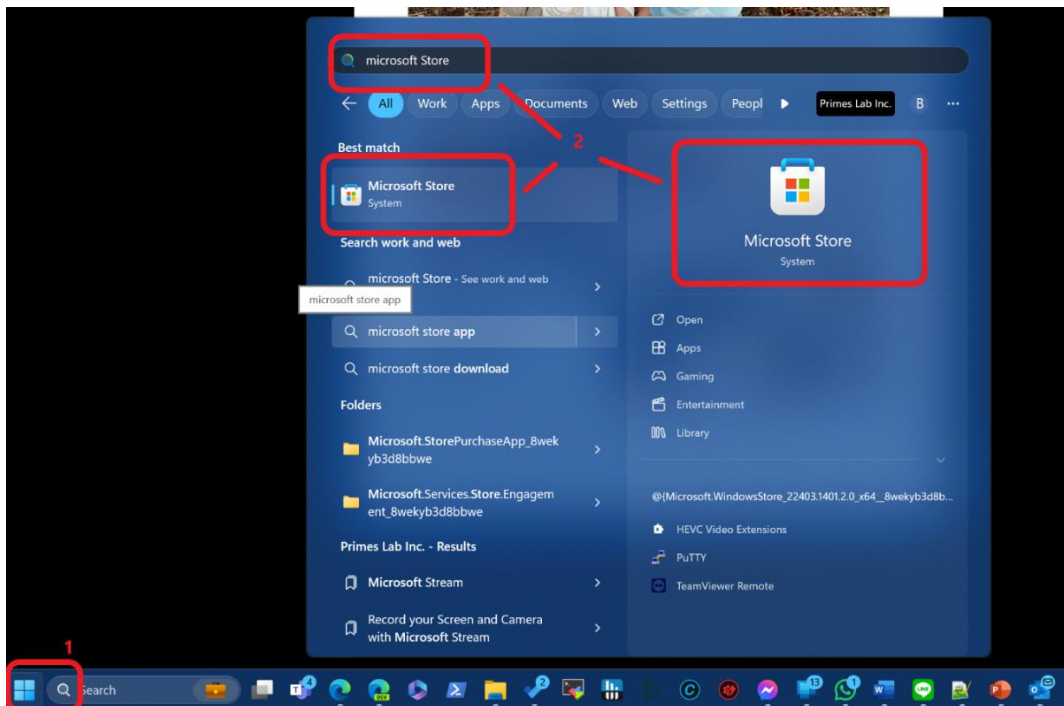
microsoft Store

All Work Apps Documents Web Settings Peopl Primes Lab Inc. B ...

2

Best match

Microsoft Store
System

Search work and web

microsoft Store - See work and web

microsoft store app

microsoft store app

microsoft store download

Folders

Microsoft.StorePurchaseApp_8wekyb3d8bbwe

Microsoft.Services.Store.Engagement_8wekyb3d8bbwe

Primes Lab Inc. - Results

Microsoft Stream

Record your Screen and Camera with Microsoft Stream

Microsoft Store
System

Open

Apps

Gaming

Entertainment

Library

@{Microsoft.WindowsStore_22403.1401.2.0_x64__8wekyb3d8b...

HEVC Video Extensions

PuTTY

TeamViewer Remote

1

Search